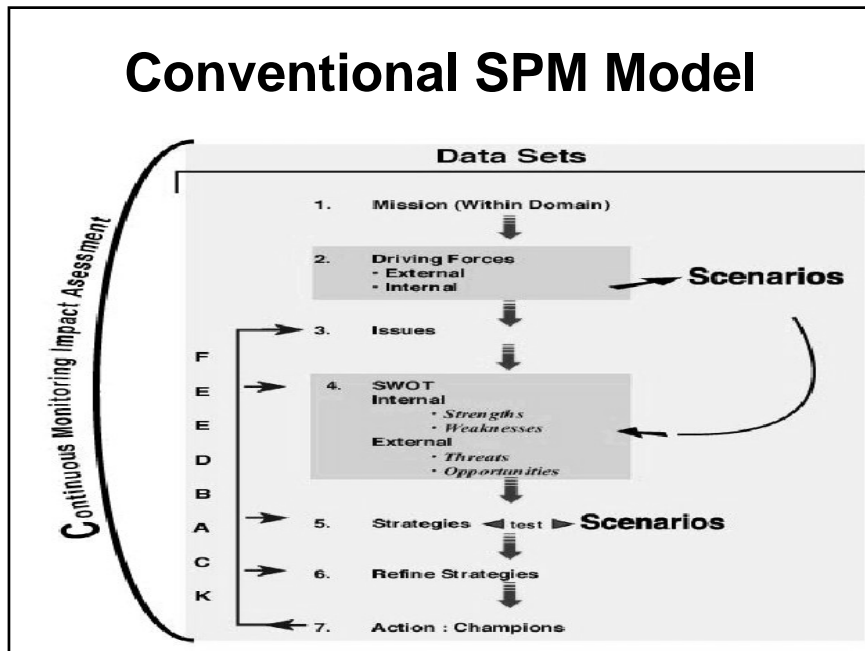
Conventional SPM Model

Continuous Monitoring Impact Asessment

Data Sets

1. Mission (Within Domain)

2. Driving Forces
· External
· Internal

Scenarios

3. Issues

F
E
E
D
B
A
C
K

4. SWOT
Internal
· Strengths
· Weaknesses
External
· Threats
· Opportunities

5. Strategies test Scenarios

6. Refine Strategies

7. Action : Champions